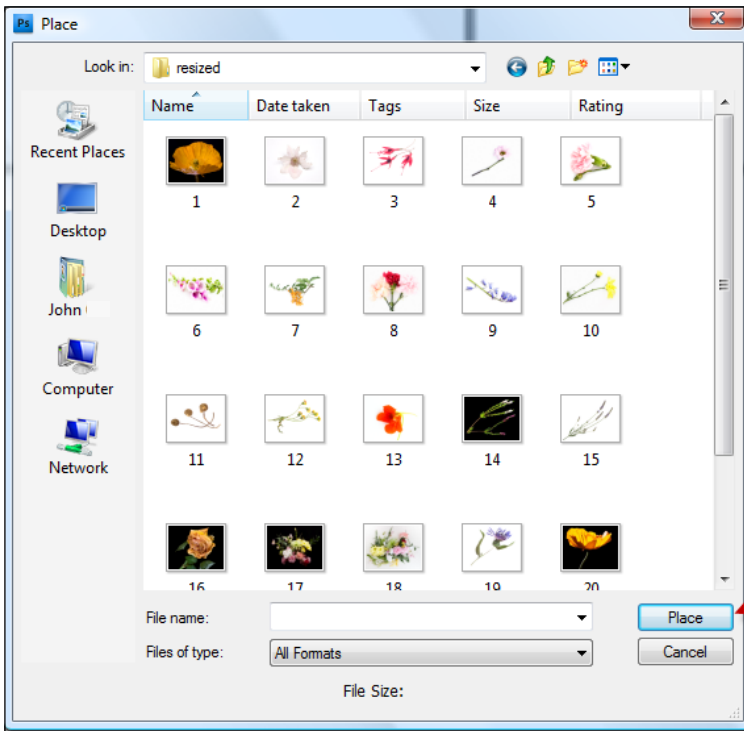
Ps Place

Look in: resized

Recent Places

Desktop

John

Computer

Network

Name

Date taken

Tags

Size

Rating

1

2

3

4

5

6

7

8

9

10

11

12

13

14

15

16

17

18

19

20

File name:

Files of type: All Formats

Place

Cancel

File Size: